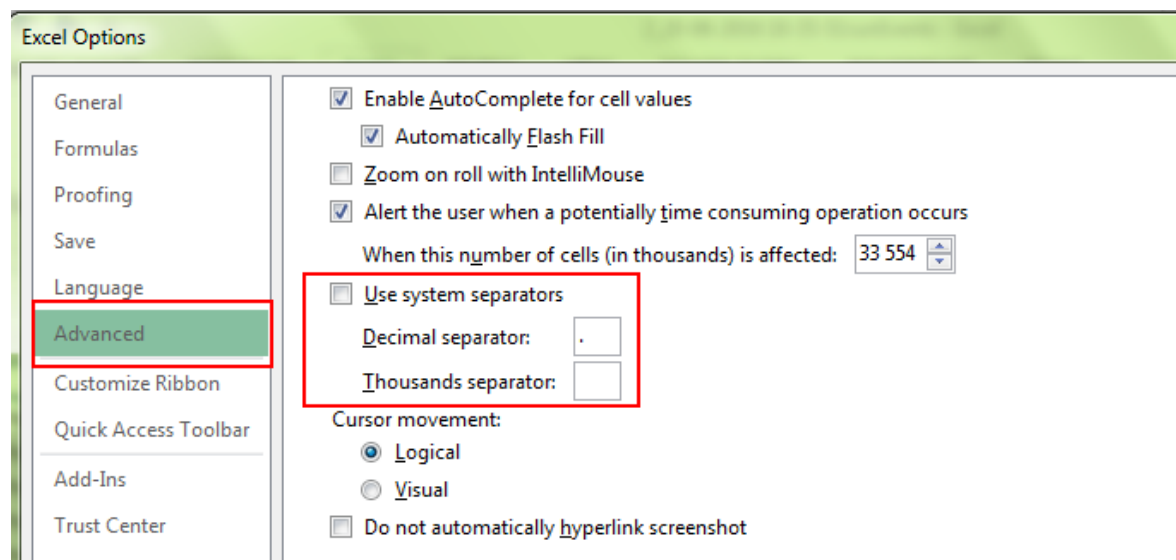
Excel Options

General
Formulas
Proofing
Save
Language
Advanced
Customize Ribbon
Quick Access Toolbar
Add-Ins
Trust Center

Enable AutoComplete for cell values
Automatically Flash Fill
Zoom on roll with IntelliMouse
Alert the user when a potentially time consuming operation occurs
When this number of cells (in thousands) is affected: 33 554
Use system separators
Decimal separator: .
Thousands separator:
Cursor movement:
Logical
Visual
Do not automatically hyperlink screenshot